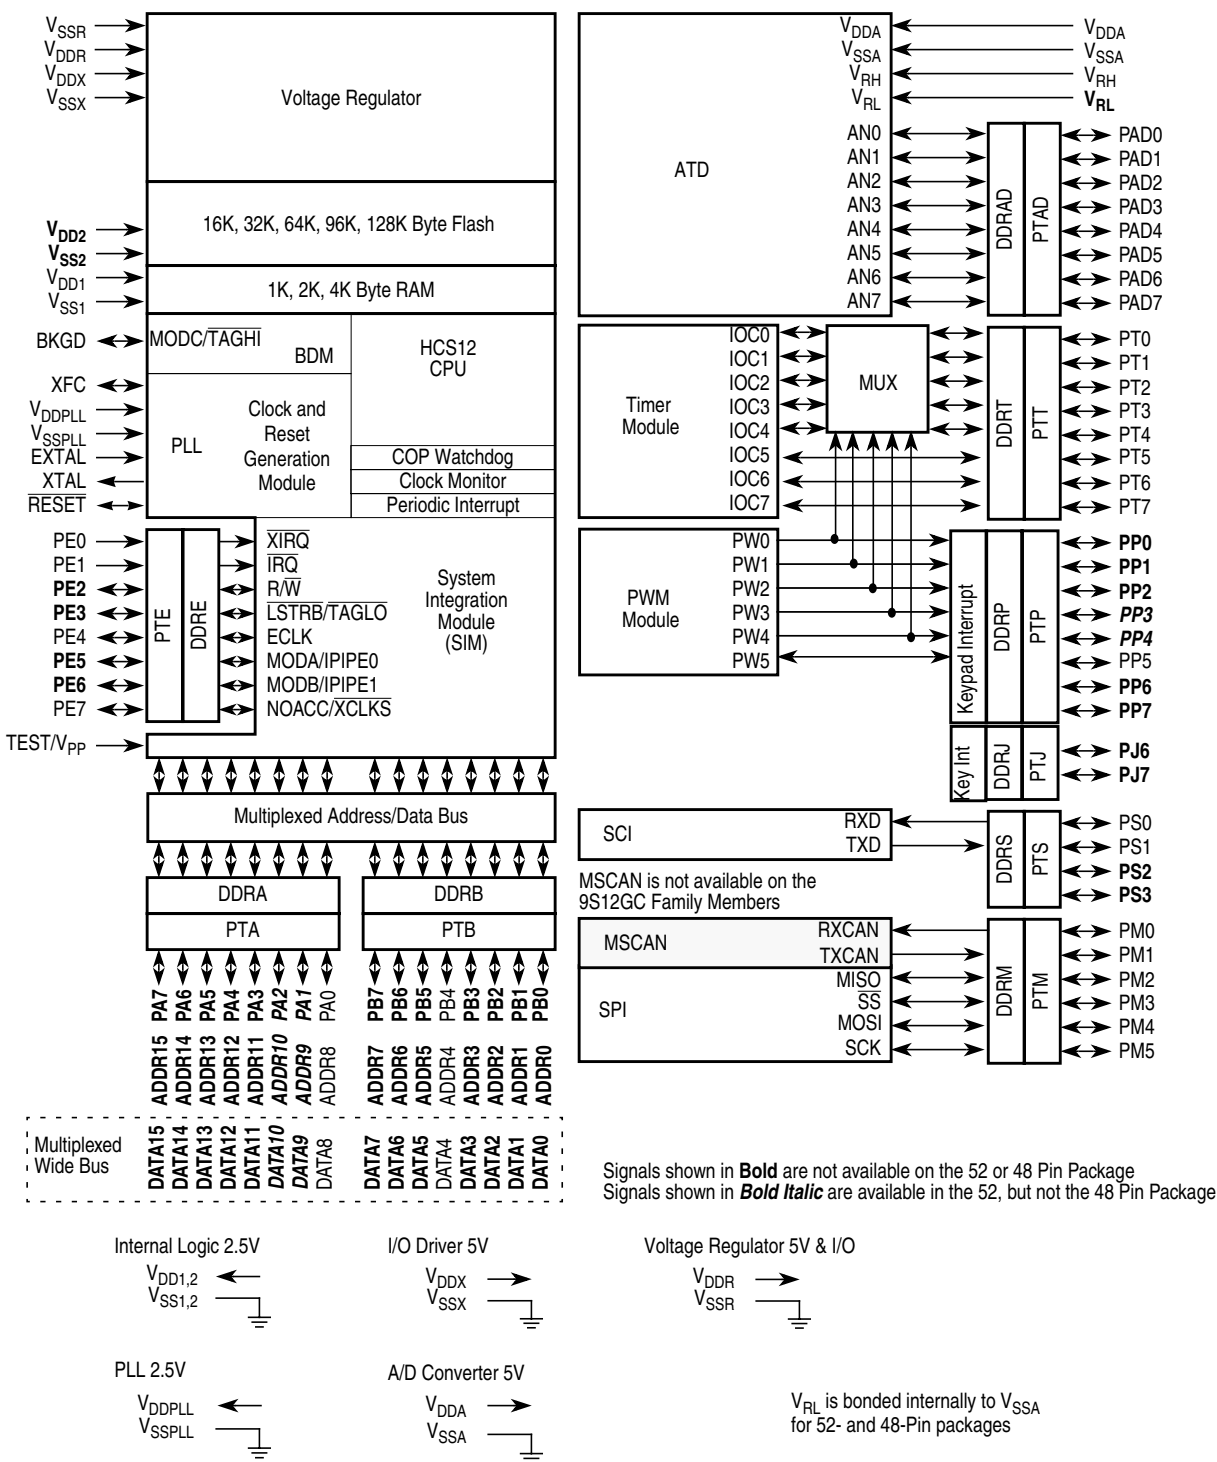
$V_{SSR}$
$V_{DDR}$
$V_{DDX}$
$V_{SSX}$

Voltage Regulator

$V_{DD2}$
$V_{SS2}$

16K, 32K, 64K, 96K, 128K Byte Flash

$V_{DD1}$
$V_{SS1}$

1K, 2K, 4K Byte RAM

BKGD

MODC/$\overline{TAGHI}$

BDM

HCS12 CPU

XFC
$V_{DDPLL}$
$V_{SSPLL}$
EXTAL
XTAL
$\overline{RESET}$

PLL

Clock and Reset Generation Module

COP Watchdog
Clock Monitor
Periodic Interrupt

PE0
PE1
PE2
PE3
PE4
PE5
PE6
PE7

PTE
DDRE

$\overline{XIRQ}$
$\overline{IRQ}$
R/$\overline{W}$
$\overline{LSTRB}$/TAGLO
ECLK
MODA/IPIPE0
MODB/IPIPE1
NOACC/$\overline{XCLKS}$

System Integration Module (SIM)

TEST/$V_{PP}$

Multiplexed Address/Data Bus

DDRA
PTA

DDRB
PTB

PA7 PA6 PA5 PA4 PA3 PA2 PA1 PA0
PB7 PB6 PB5 PB4 PB3 PB2 PB1 PB0

ADDR15 ADDR14 ADDR13 ADDR12 ADDR11 ADDR10 ADDR9 ADDR8
ADDR7 ADDR6 ADDR5 ADDR4 ADDR3 ADDR2 ADDR1 ADDR0

Multiplexed Wide Bus

DATA15 DATA14 DATA13 DATA12 DATA11 DATA10 DATA9 DATA8
DATA7 DATA6 DATA5 DATA4 DATA3 DATA2 DATA1 DATA0

$V_{DDA}$
$V_{SSA}$
$V_{RH}$
$V_{RL}$

ATD

AN0
AN1
AN2
AN3
AN4
AN5
AN6
AN7

DDRAD
PTAD

$V_{DDA}$
$V_{SSA}$
$V_{RH}$
$V_{RL}$

PAD0
PAD1
PAD2
PAD3
PAD4
PAD5
PAD6
PAD7

Timer Module

IOC0
IOC1
IOC2
IOC3
IOC4
IOC5
IOC6
IOC7

MUX

DDRT
PTT

PT0
PT1
PT2
PT3
PT4
PT5
PT6
PT7

PWM Module

PW0
PW1
PW2
PW3
PW4
PW5

Keypad Interrupt
DDRP
PTP

PP0
PP1
PP2
PP3
PP4
PP5
PP6
PP7

Key Int
DDRJ
PTJ

PJ6
PJ7

SCI
RXD
TXD

DDRS
PTS

PS0
PS1
PS2
PS3

MSCAN is not available on the 9S12GC Family Members

MSCAN
RXCAN
TXCAN

SPI
MISO
$\overline{SS}$
MOSI
SCK

DDRM
PTM

PM0
PM1
PM2
PM3
PM4
PM5

Signals shown in **Bold** are not available on the 52 or 48 Pin Package
Signals shown in ***Bold Italic*** are available in the 52, but not the 48 Pin Package

Internal Logic 2.5V
$V_{DD1,2}$
$V_{SS1,2}$

I/O Driver 5V
$V_{DDX}$
$V_{SSX}$

Voltage Regulator 5V & I/O
$V_{DDR}$
$V_{SSR}$

PLL 2.5V
$V_{DDPLL}$
$V_{SSPLL}$

A/D Converter 5V
$V_{DDA}$
$V_{SSA}$

$V_{RL}$ is bonded internally to $V_{SSA}$ for 52- and 48-Pin packages